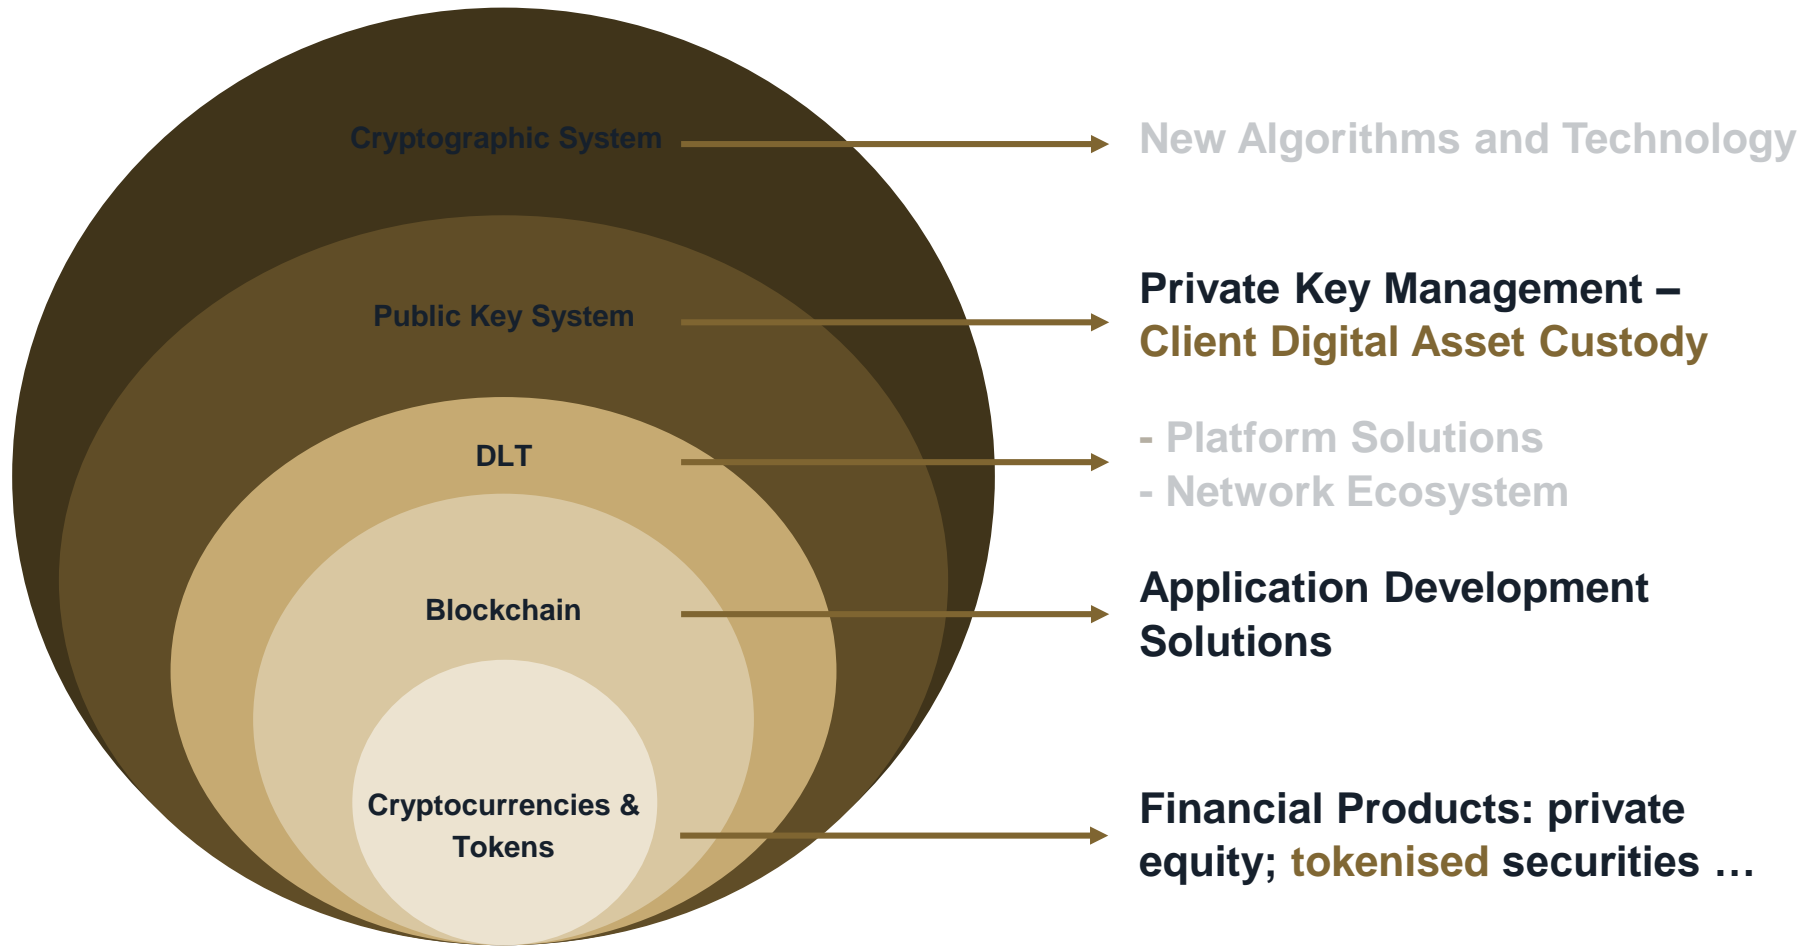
Cryptographic System
New Algorithms and Technology

Public Key System
Private Key Management – Client Digital Asset Custody

DLT
- Platform Solutions
- Network Ecosystem

Blockchain
Application Development Solutions

Cryptocurrencies & Tokens
Financial Products: private equity; tokenised securities …